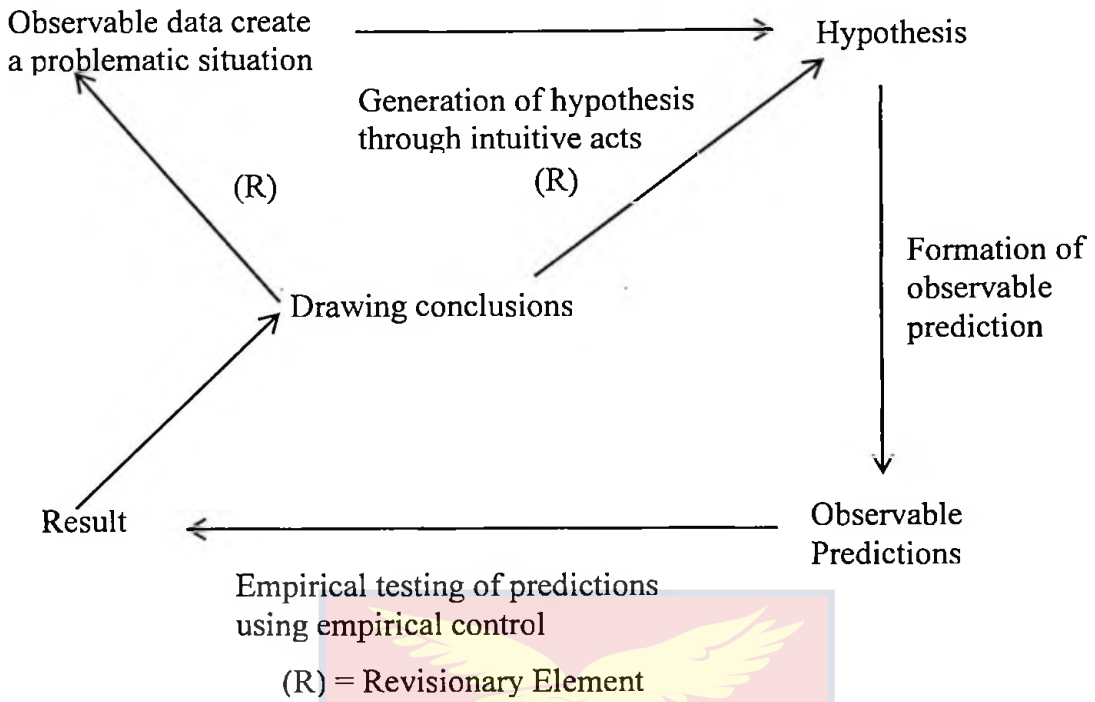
Observable data create a problematic situation

Hypothesis

Generation of hypothesis through intuitive acts

(R)

(R)

Formation of observable prediction

Drawing conclusions

Result

Observable Predictions

Empirical testing of predictions using empirical control

(R) = Revisionary Element